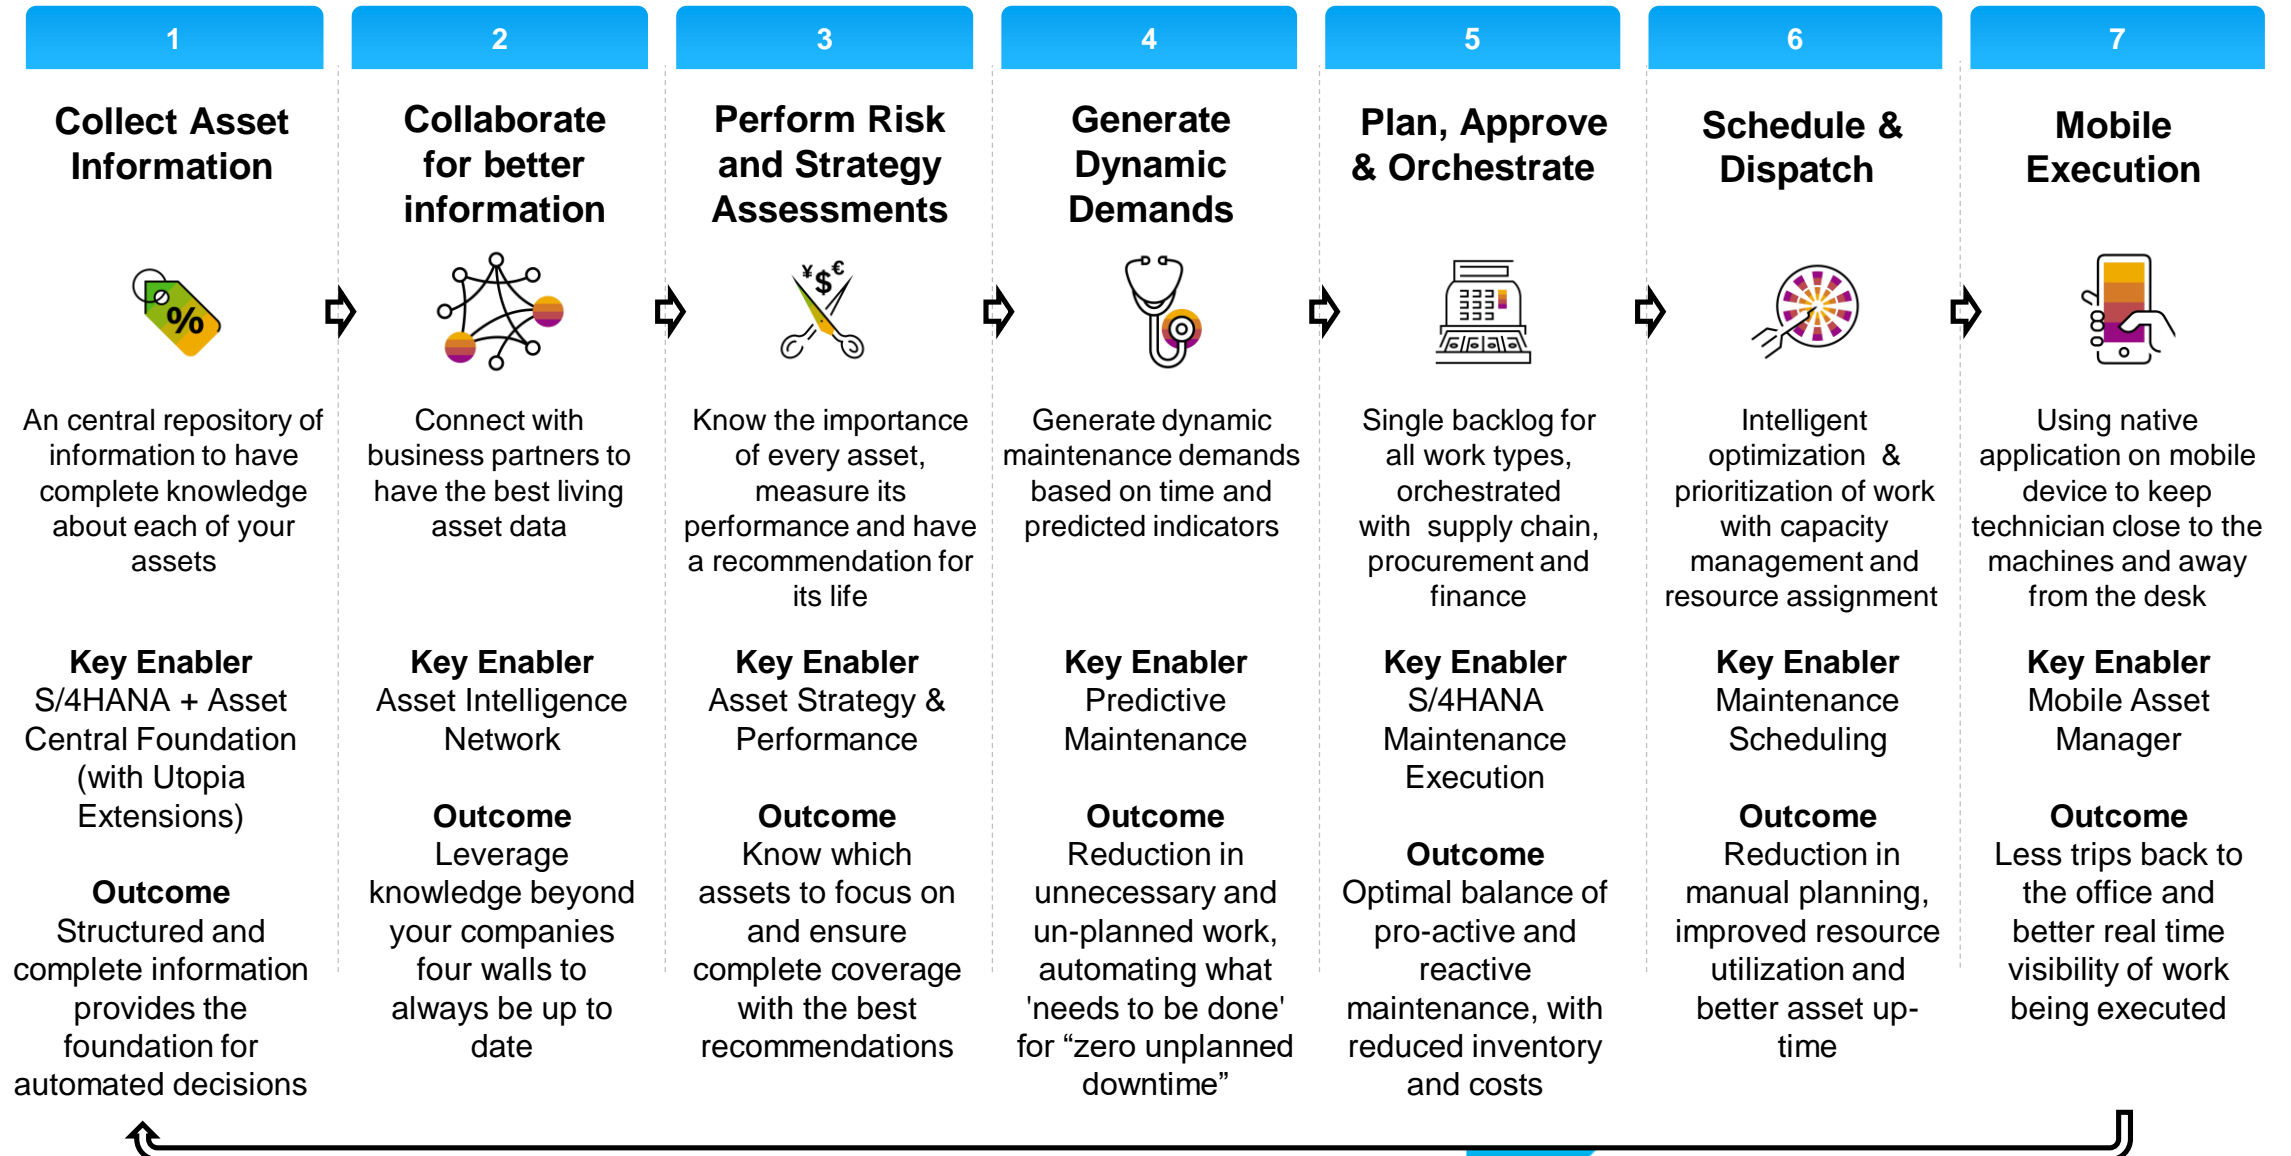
1

Collect Asset Information

%

An central repository of information to have complete knowledge about each of your assets

Key Enabler
S/4HANA + Asset Central Foundation (with Utopia Extensions)

Outcome
Structured and complete information provides the foundation for automated decisions

2

Collaborate for better information

Connect with business partners to have the best living asset data

Key Enabler
Asset Intelligence Network

Outcome
Leverage knowledge beyond your companies four walls to always be up to date

3

Perform Risk and Strategy Assessments

¥ $ €

Know the importance of every asset, measure its performance and have a recommendation for its life

Key Enabler
Asset Strategy & Performance

Outcome
Know which assets to focus on and ensure complete coverage with the best recommendations

4

Generate Dynamic Demands

Generate dynamic maintenance demands based on time and predicted indicators

Key Enabler
Predictive Maintenance

Outcome
Reduction in unnecessary and un-planned work, automating what 'needs to be done' for "zero unplanned downtime"

5

Plan, Approve & Orchestrate

Single backlog for all work types, orchestrated with supply chain, procurement and finance

Key Enabler
S/4HANA Maintenance Execution

Outcome
Optimal balance of pro-active and reactive maintenance, with reduced inventory and costs

6

Schedule & Dispatch

Intelligent optimization & prioritization of work with capacity management and resource assignment

Key Enabler
Maintenance Scheduling

Outcome
Reduction in manual planning, improved resource utilization and better asset up-time

7

Mobile Execution

Using native application on mobile device to keep technician close to the machines and away from the desk

Key Enabler
Mobile Asset Manager

Outcome
Less trips back to the office and better real time visibility of work being executed